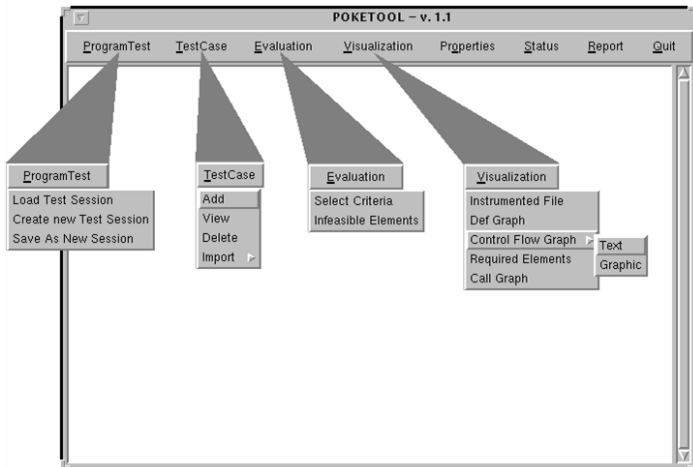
POKETOOL – v. 1.1

ProgramTest TestCase Evaluation Visualization Properties Status Report Quit

ProgramTest
Load Test Session
Create new Test Session
Save As New Session

TestCase
Add
View
Delete
Import

Evaluation
Select Criteria
Infeasible Elements

Visualization
Instrumented File
Def Graph
Control Flow Graph
Required Elements
Call Graph

Text
Graphic